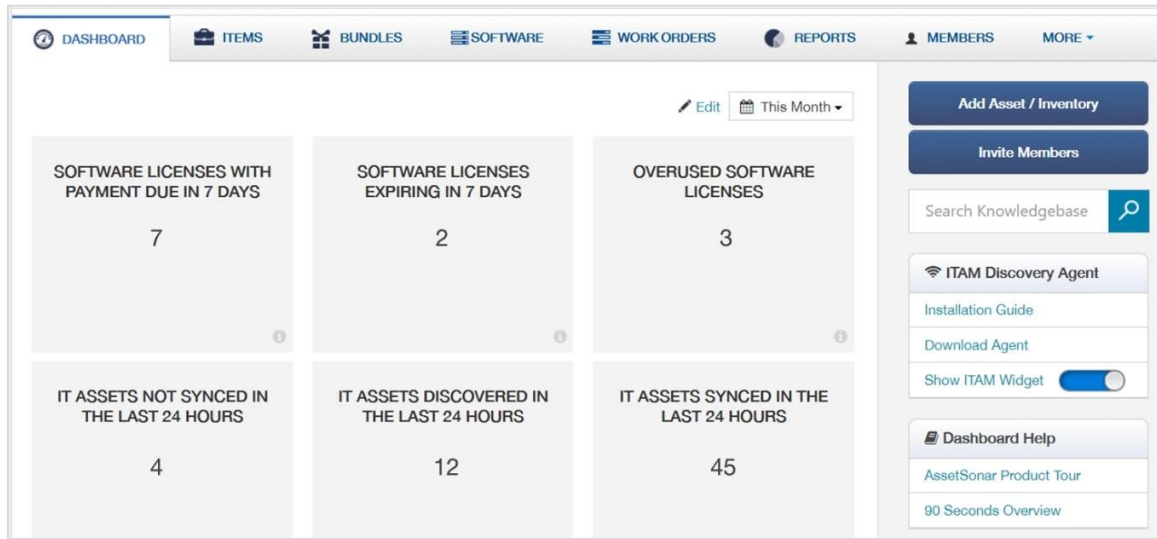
DASHBOARD ITEMS BUNDLES SOFTWARE WORK ORDERS REPORTS MEMBERS MORE

Edit This Month

Add Asset / Inventory

Invite Members

Search Knowledgebase

SOFTWARE LICENSES WITH PAYMENT DUE IN 7 DAYS

7

SOFTWARE LICENSES EXPIRING IN 7 DAYS

2

OVERUSED SOFTWARE LICENSES

3

ITAM Discovery Agent

Installation Guide

Download Agent

Show ITAM Widget

IT ASSETS NOT SYNCED IN THE LAST 24 HOURS

4

IT ASSETS DISCOVERED IN THE LAST 24 HOURS

12

IT ASSETS SYNCED IN THE LAST 24 HOURS

45

Dashboard Help

AssetSonar Product Tour

90 Seconds Overview